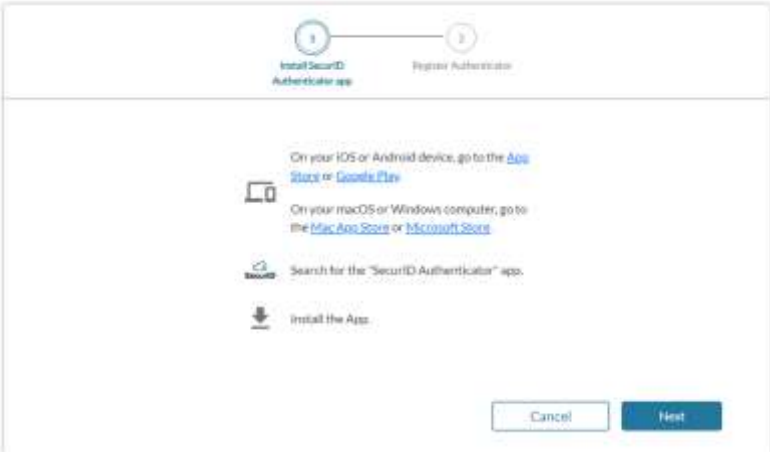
1

2

Install SecurID Authenticator app

Register Authenticator

On your iOS or Android device, go to the App Store or Google Play.

On your macOS or Windows computer, go to the Mac App Store or Microsoft Store.

SecurID

Search for the "SecurID Authenticator" app.

Install the App.

Cancel

Next